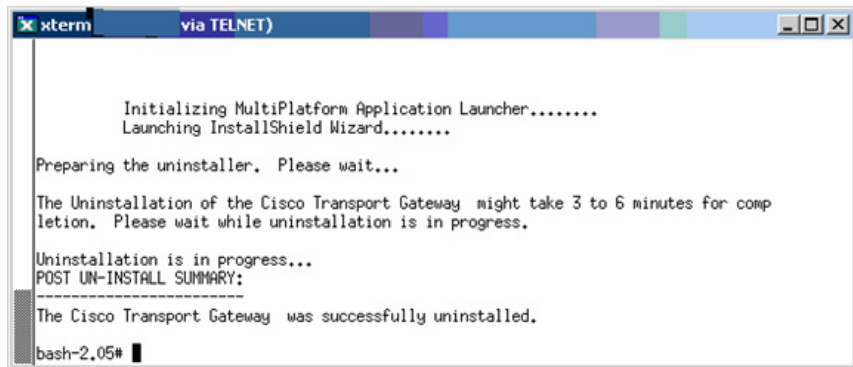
xterm via TELNET)

Initializing MultiPlatform Application Launcher........
Launching InstallShield Wizard........

Preparing the uninstaller. Please wait...

The Uninstallation of the Cisco Transport Gateway might take 3 to 6 minutes for completion. Please wait while uninstallation is in progress.

Uninstallation is in progress...
POST UN-INSTALL SUMMARY:
------------------------
The Cisco Transport Gateway was successfully uninstalled.

bash-2.05#